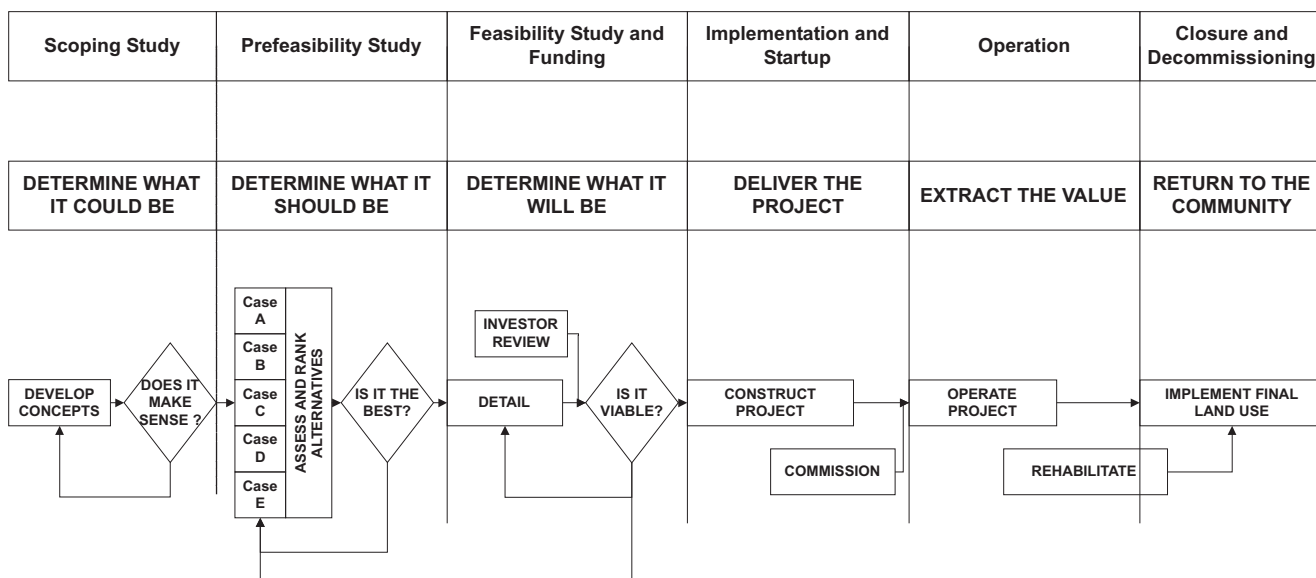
| Scoping Study | Prefeasibility Study | Feasibility Study and Funding | Implementation and Startup | Operation | Closure and Decommissioning |
|---|---|---|---|---|---|
| DETERMINE WHAT IT COULD BE | DETERMINE WHAT IT SHOULD BE | DETERMINE WHAT IT WILL BE | DELIVER THE PROJECT | EXTRACT THE VALUE | RETURN TO THE COMMUNITY |

DEVELOP CONCEPTS

DOES IT MAKE SENSE ?

Case A

Case B

Case C

Case D

Case E

ASSESS AND RANK ALTERNATIVES

IS IT THE BEST?

INVESTOR REVIEW

DETAIL

IS IT VIABLE?

CONSTRUCT PROJECT

COMMISSION

OPERATE PROJECT

REHABILITATE

IMPLEMENT FINAL LAND USE